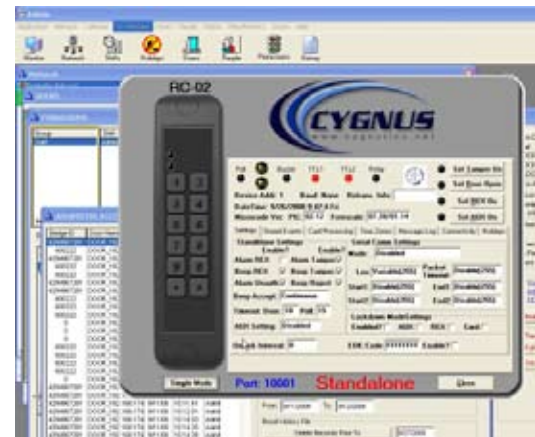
RC-02

CYGNUS
www.cygnusinc.net

Set Tamper On
Set Door Open
Set REX On
Set ADR On

Device Add: 1
Date/Time: 5/15/2008 9:07:0 Fr
Microcode Ver: PIC 02-12 Firmwate 07.28/05 14

Standalone Settings
Alarm REX
Alarm Tamper
Beep REX
Beep Tamper
Alarm Duress
Beep Reject
Beep Accept: Continuous
Timeout: Door 10 Poll 10
ADR Setting: Disabled

Serial Comm Settings
Mode: Disabled
Lockdown Mode Settings

Single Mode
Port: 10001
Standalone
Close